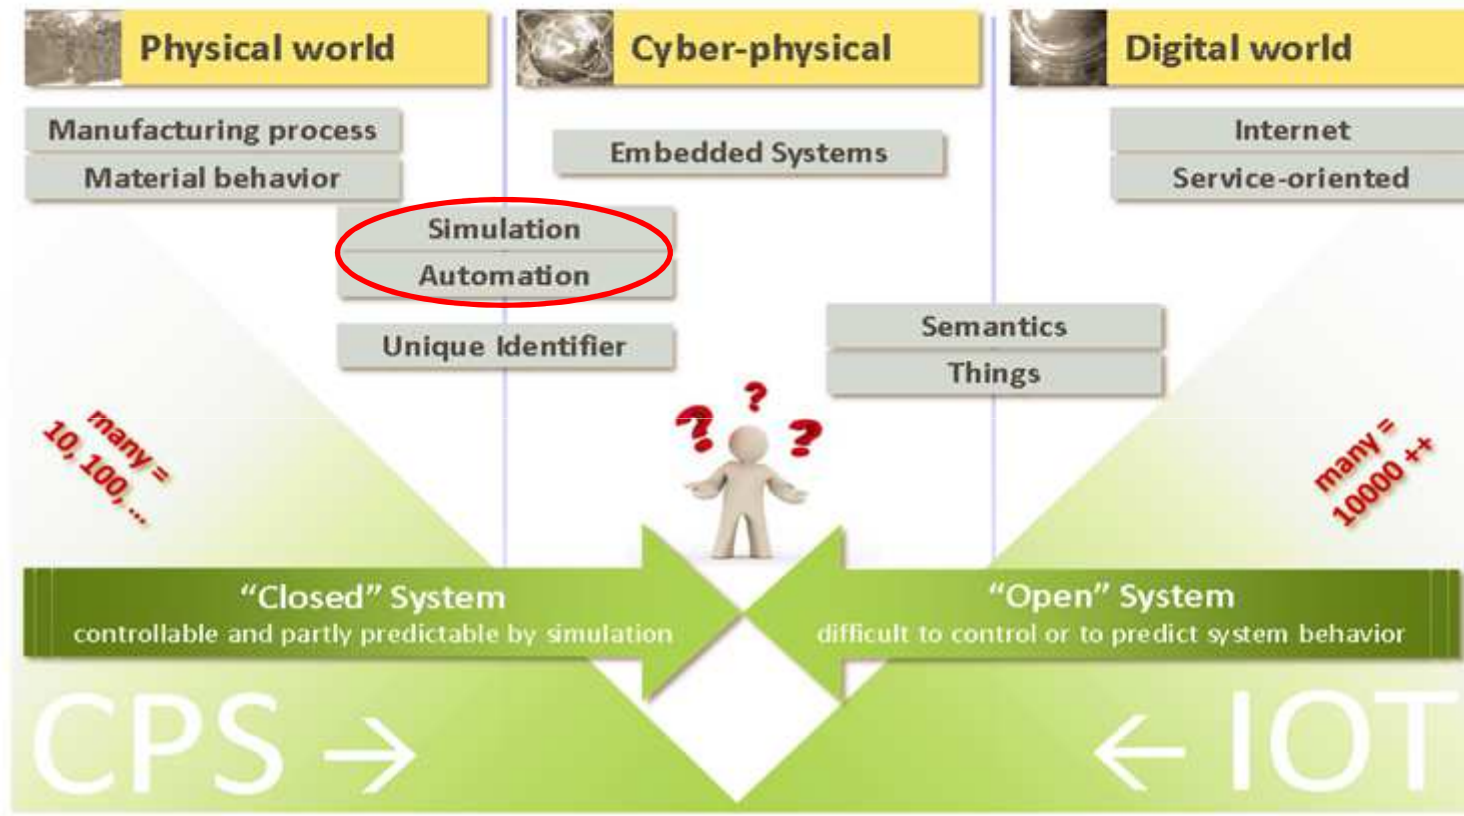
Physical world

Cyber-physical

Digital world

Manufacturing process

Material behavior

Embedded Systems

Internet

Service-oriented

Simulation

Automation

Unique Identifier

Semantics

Things

many = 10, 100, ...

many = 10000 ++

"Closed" System
controllable and partly predictable by simulation

"Open" System
difficult to control or to predict system behavior

CPS →

← IOT